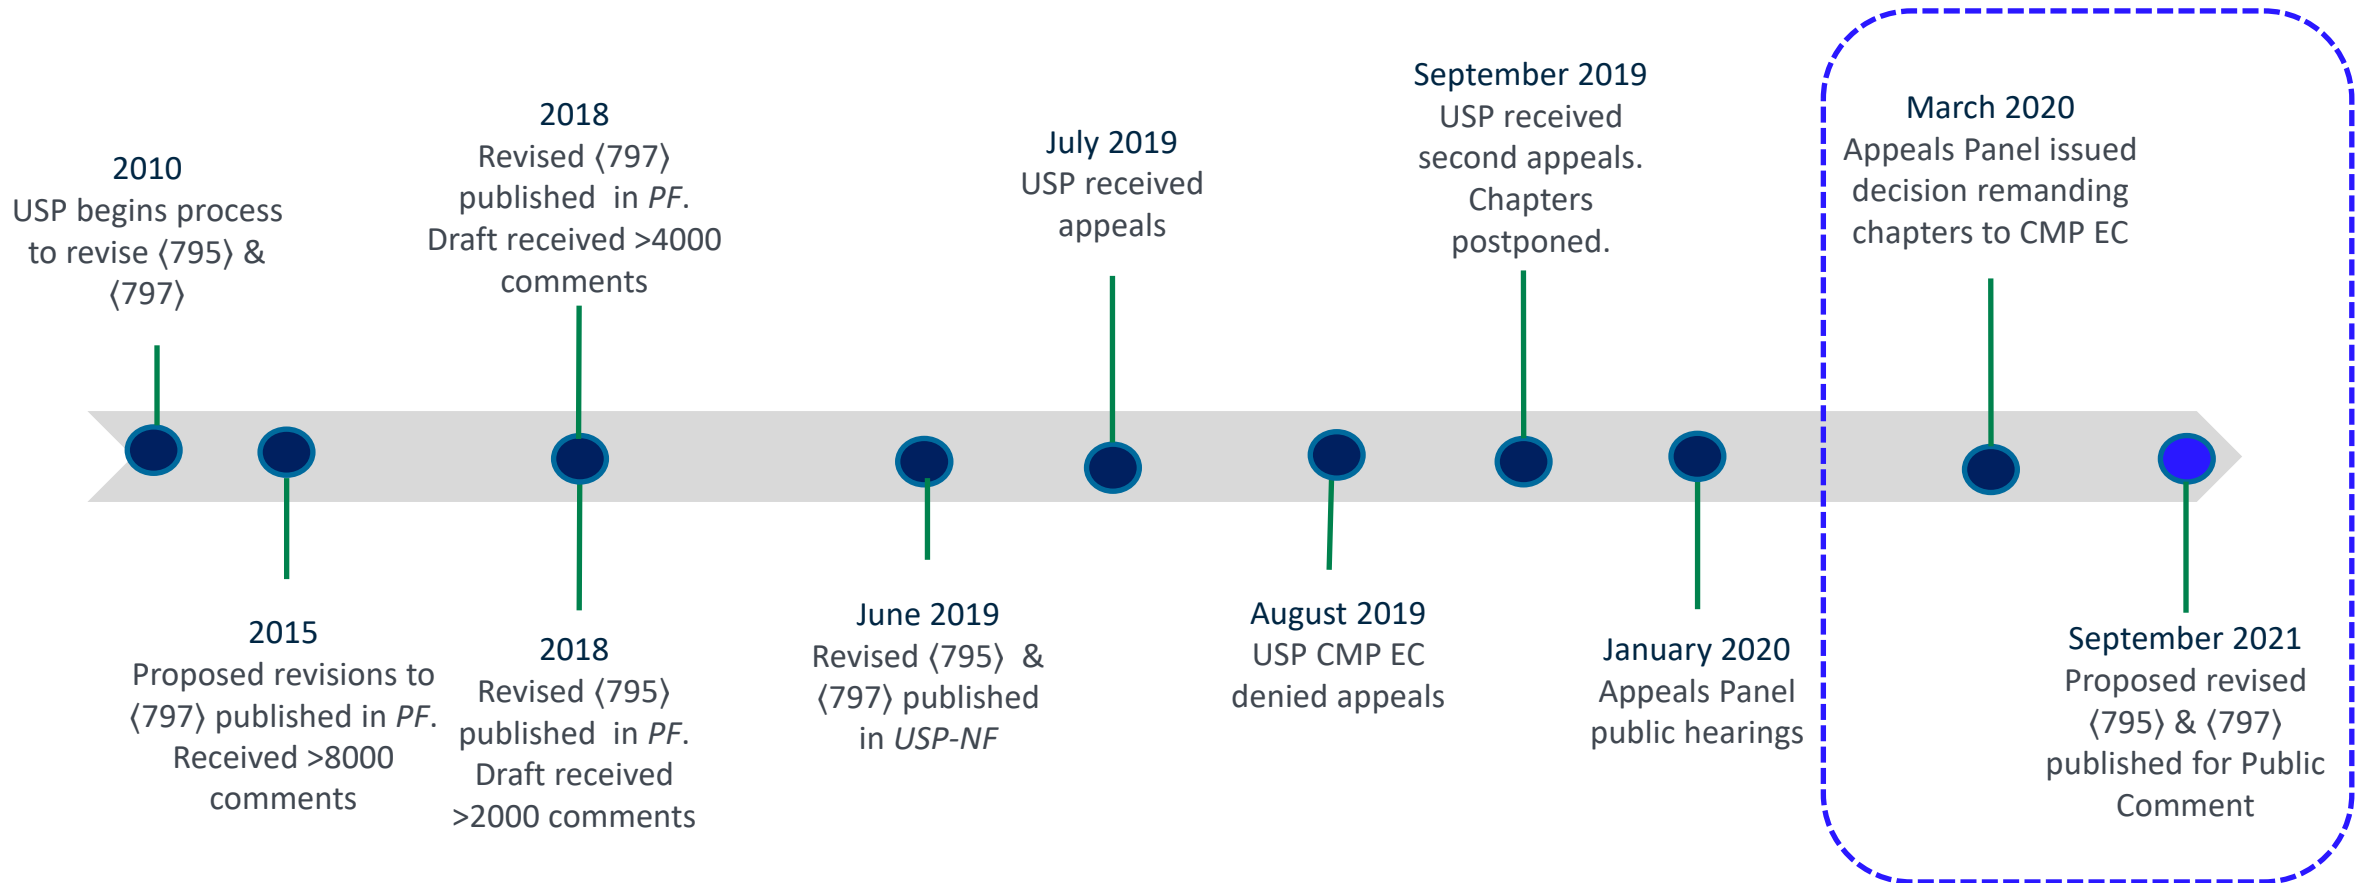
2010
USP begins process to revise ⟨795⟩ & ⟨797⟩

2015
Proposed revisions to ⟨797⟩ published in *PF*. Received >8000 comments

2018
Revised ⟨797⟩ published in *PF*. Draft received >4000 comments

2018
Revised ⟨795⟩ published in *PF*. Draft received >2000 comments

June 2019
Revised ⟨795⟩ & ⟨797⟩ published in *USP-NF*

July 2019
USP received appeals

August 2019
USP CMP EC denied appeals

September 2019
USP received second appeals. Chapters postponed.

January 2020
Appeals Panel public hearings

March 2020
Appeals Panel issued decision remanding chapters to CMP EC

September 2021
Proposed revised ⟨795⟩ & ⟨797⟩ published for Public Comment